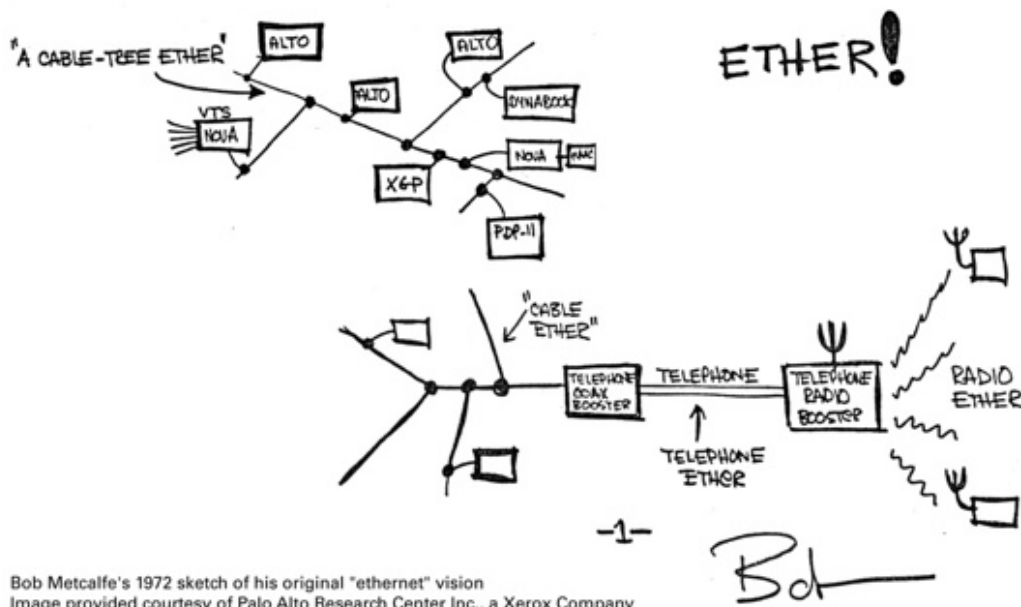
"A CABLE-TREE ETHER"

ALTO

ALTO

ALTO

DYNABOOK

VTS

NOVA

NOVA

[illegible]

XGP

PDP-11

ETHER!

"CABLE ETHER"

TELEPHONE COAX BOOSTER

TELEPHONE

TELEPHONE RADIO BOOSTER

RADIO ETHER

TELEPHONE ETHER

-1-

Bob

Bob Metcalfe's 1972 sketch of his original "ethernet" vision
Image provided courtesy of Palo Alto Research Center Inc., a Xerox Company